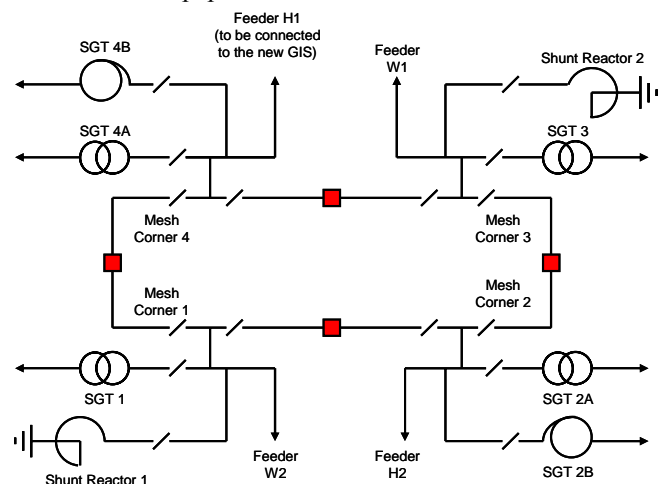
Feeder H1
(to be connected
to the new GIS)

SGT 4B

SGT 4A

Feeder
W1

Shunt Reactor 2

SGT 3

Mesh
Corner 4

Mesh
Corner 3

Mesh
Corner 1

Mesh
Corner 2

SGT 1

SGT 2A

Shunt Reactor 1

Feeder
W2

Feeder
H2

SGT 2B